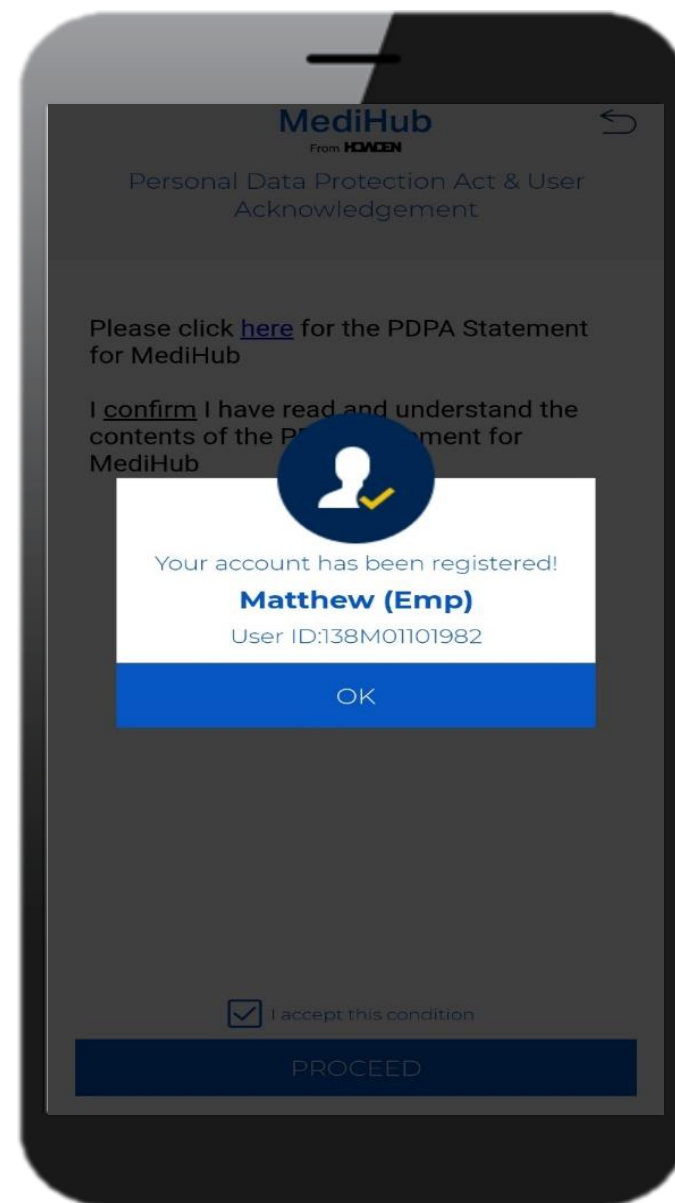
MediHub
From HOWDEN

Personal Data Protection Act & User Acknowledgement

Please click here for the PDPA Statement for MediHub

I confirm I have read and understand the contents of the P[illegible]ment for MediHub

Your account has been registered!

Matthew (Emp)

User ID:138M01101982

OK

I accept this condition

PROCEED